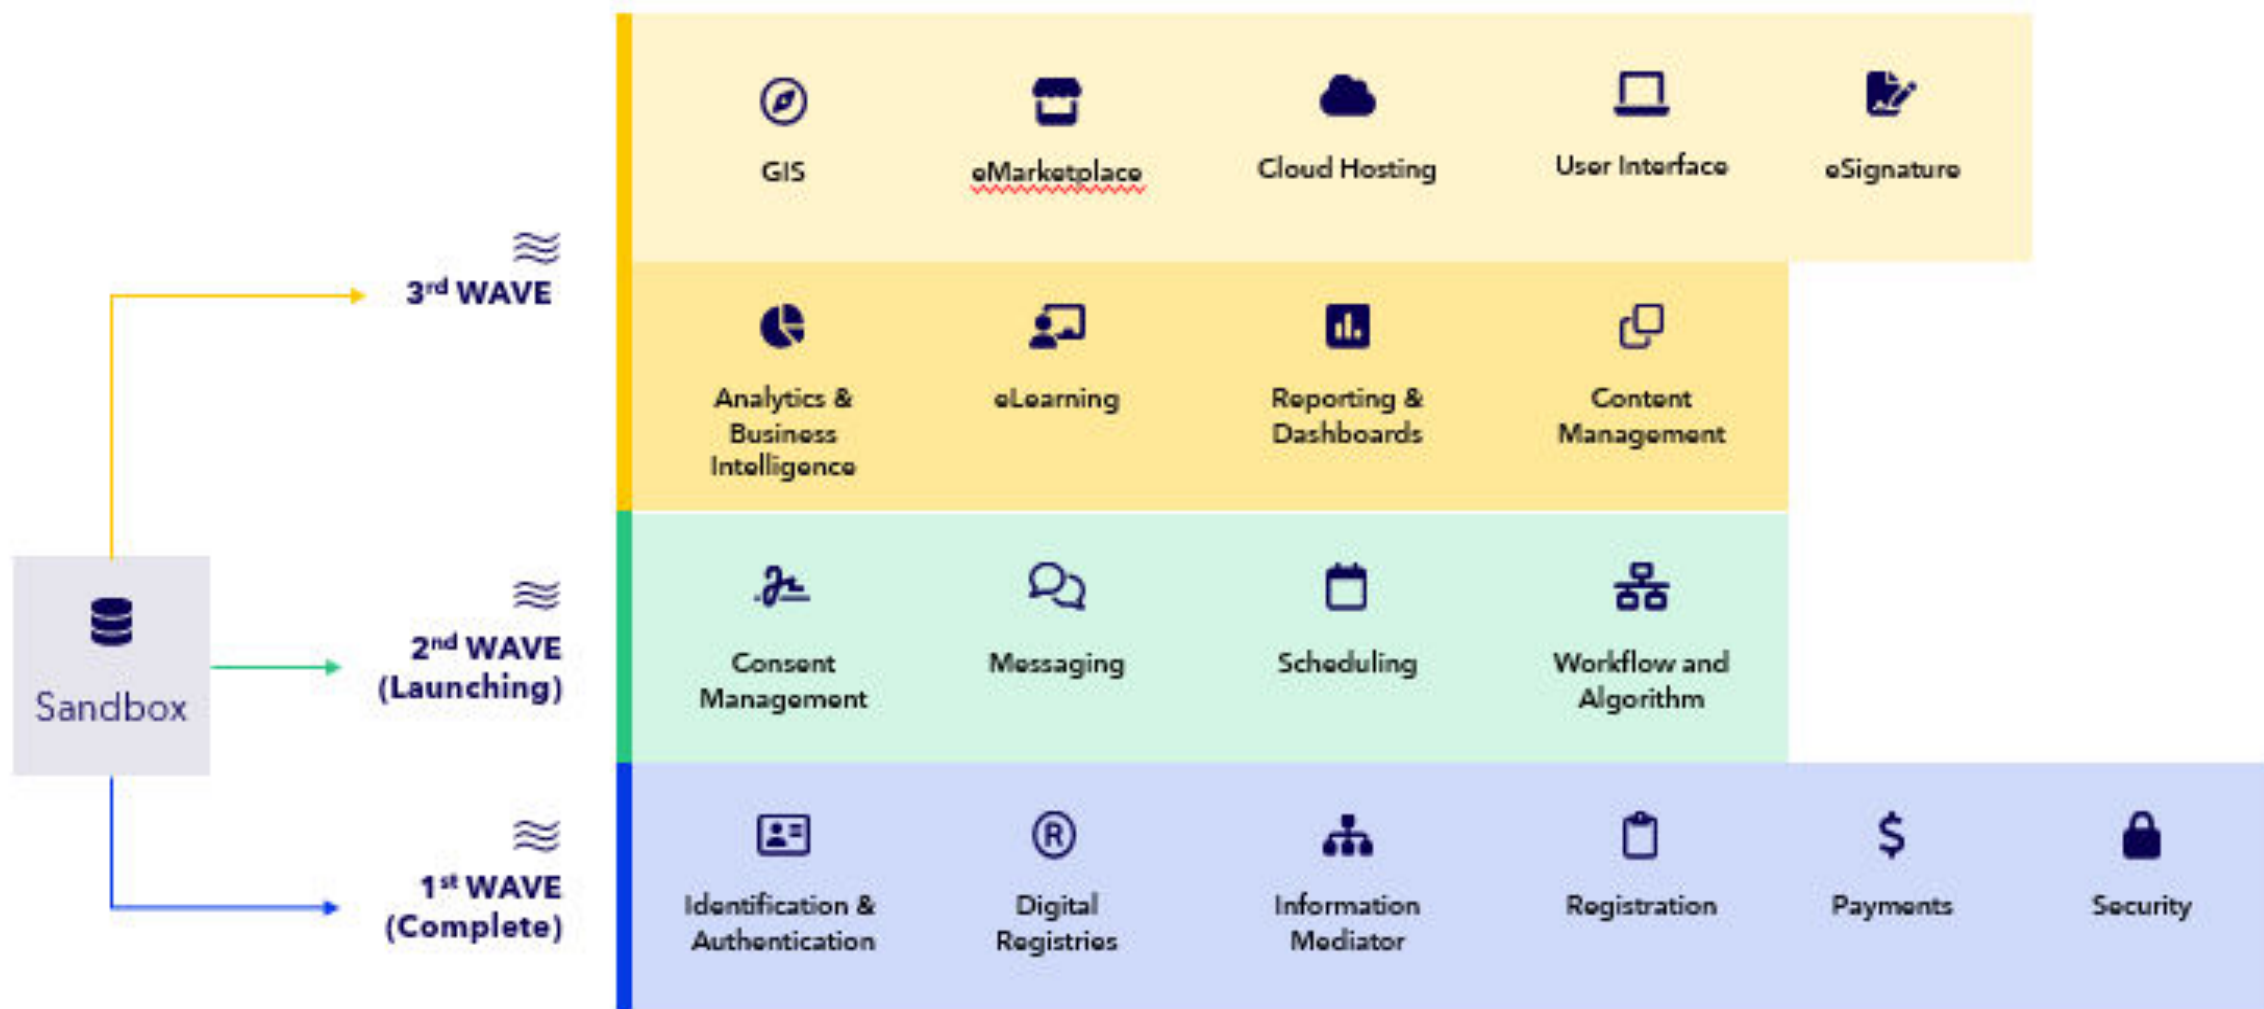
GIS

eMarketplace

Cloud Hosting

User Interface

eSignature

3$^{rd}$ WAVE

Analytics & Business Intelligence

eLearning

Reporting & Dashboards

Content Management

Sandbox

2$^{nd}$ WAVE (Launching)

Consent Management

Messaging

Scheduling

Workflow and Algorithm

1$^{st}$ WAVE (Complete)

Identification & Authentication

Digital Registries

Information Mediator

Registration

Payments

Security